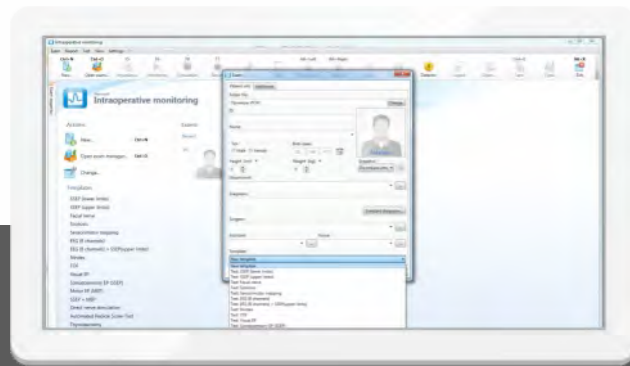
Intraoperative monitoring

Intraoperative monitoring

Actions

New...

Open exam manager...

Change...

Templates

SSEP (lower limbs)

SSEP (upper limbs)

Facial nerve

Sodium

EEG

Visual EP

Motor EP

Direct nerve stimulation

Thyroidectomy

New template